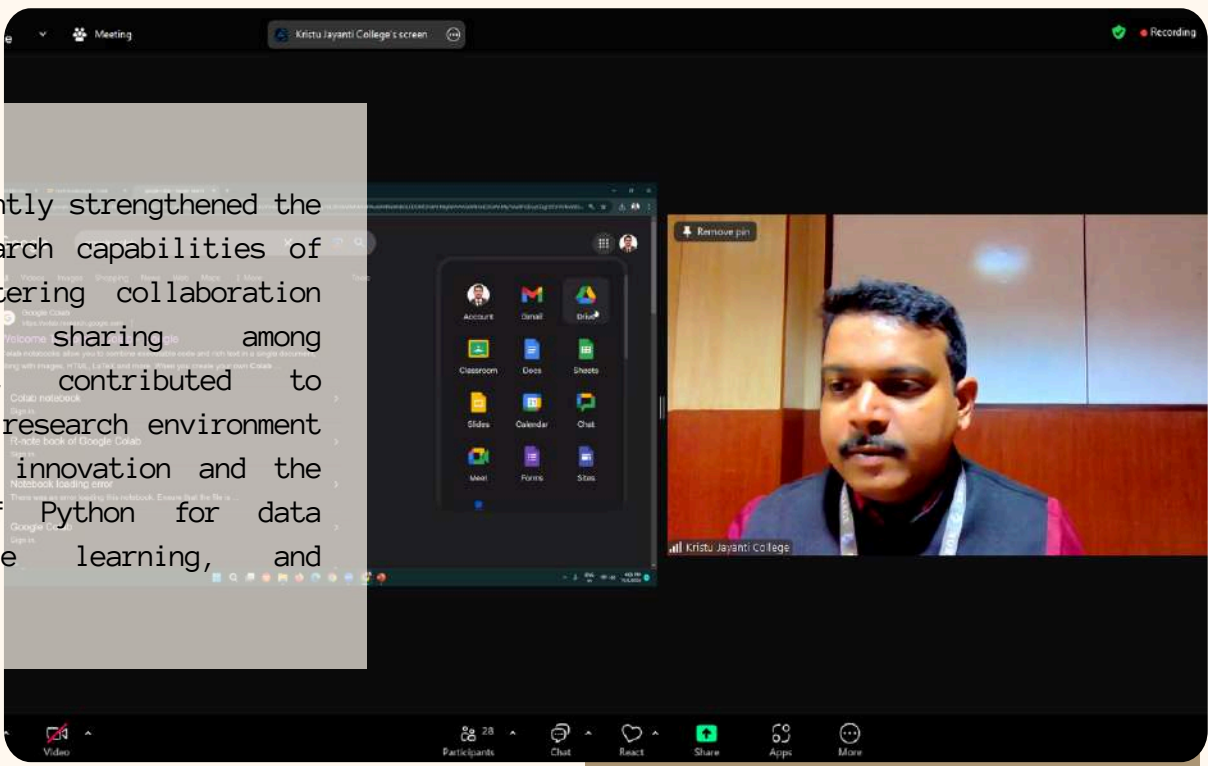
Meeting

Kristu Jayanti College's screen

Recording

ntly strengthened the arch capabilities of tering collaboration sharing among contributed to research environment innovation and the Python for data e learning, and

Google Colab

Welcome

Colab notebook

R-note book of Google Colab

Notebook loading error

There was an error loading this notebook. Ensure that the file is ...

Google Colab

Account

Gmail

Drive

Classroom

Docs

Sheets

Slides

Calendar

Chat

Meet

Forms

Sites

Remove pin

Kristu Jayanti College

Video

28

Participants

Chat

React

Share

Apps

More